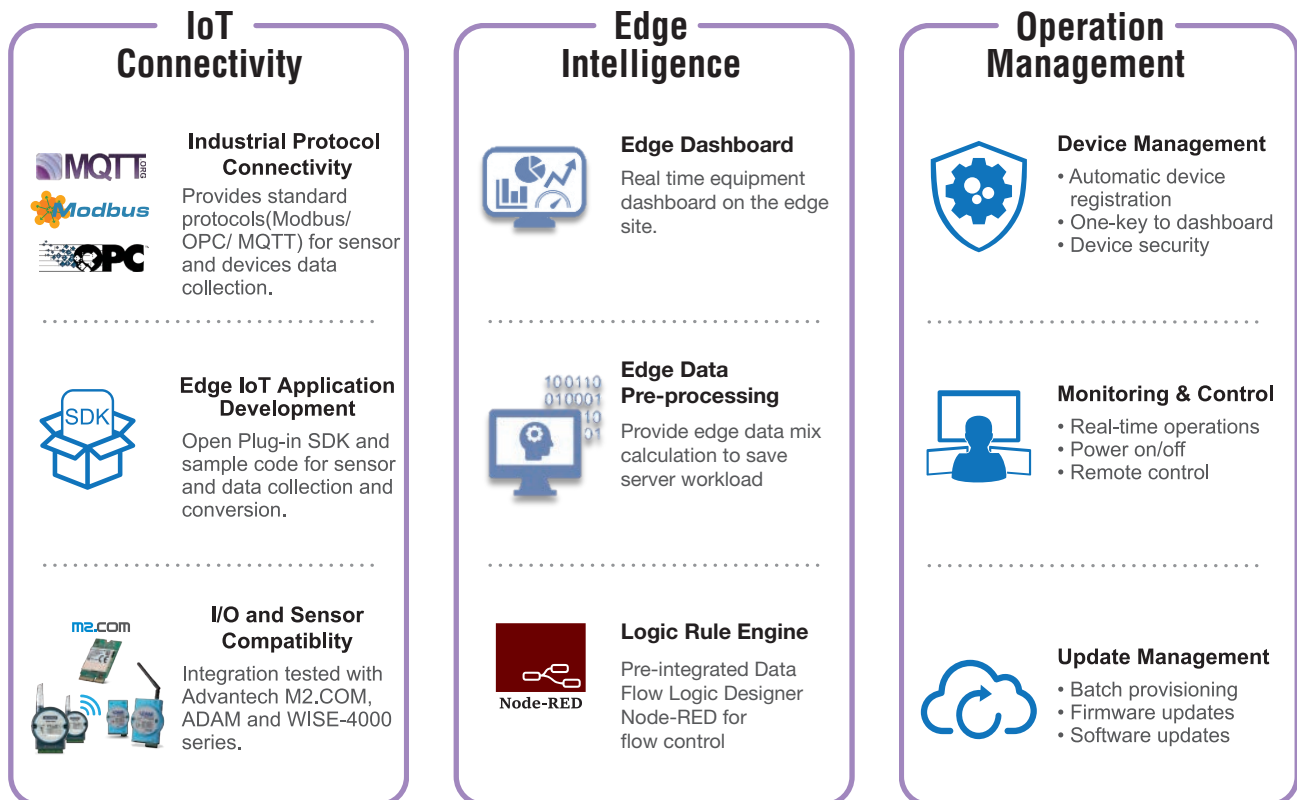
IoT Connectivity

MQTT ORG
Modbus
OPC

Industrial Protocol Connectivity
Provides standard protocols(Modbus/ OPC/ MQTT) for sensor and devices data collection.

SDK

Edge IoT Application Development
Open Plug-in SDK and sample code for sensor and data collection and conversion.

M2.COM

I/O and Sensor Compatiblity
Integration tested with Advantech M2.COM, ADAM and WISE-4000 series.

Edge Intelligence

Edge Dashboard
Real time equipment dashboard on the edge site.

100110
010001
10
01

Edge Data Pre-processing
Provide edge data mix calculation to save server workload

Node-RED

Logic Rule Engine
Pre-integrated Data Flow Logic Designer Node-RED for flow control

Operation Management

Device Management
• Automatic device registration
• One-key to dashboard
• Device security

Monitoring & Control
• Real-time operations
• Power on/off
• Remote control

Update Management
• Batch provisioning
• Firmware updates
• Software updates